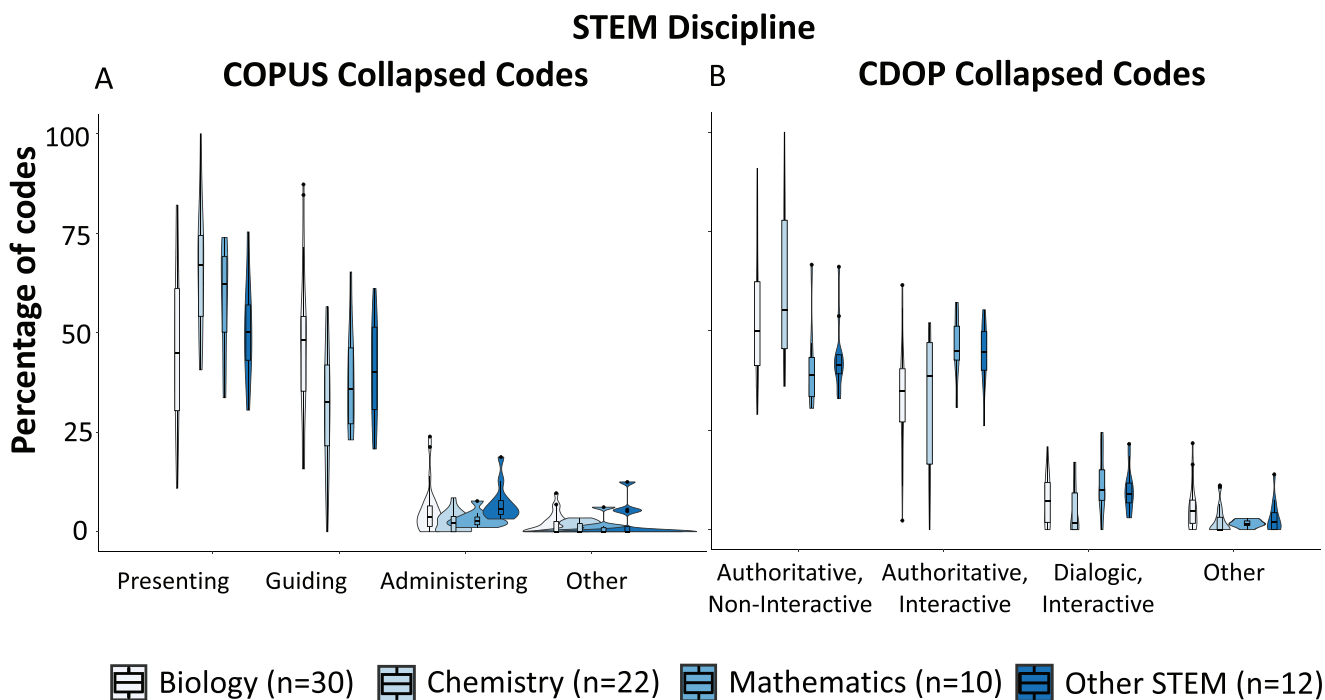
STEM Discipline

A

COPUS Collapsed Codes

B

CDOP Collapsed Codes

Percentage of codes

100

75

50

25

0

Presenting

Guiding

Administering

Other

Authoritative, Non-Interactive

Authoritative, Interactive

Dialogic, Interactive

Other

Biology (n=30)

Chemistry (n=22)

Mathematics (n=10)

Other STEM (n=12)